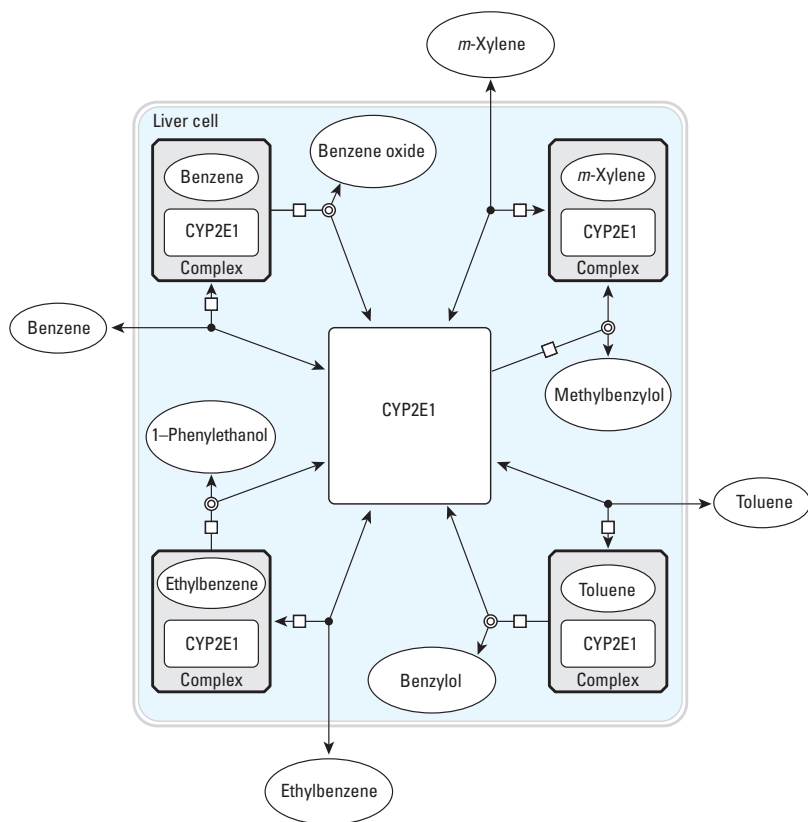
*m*-Xylene

Liver cell

Benzene oxide

Benzene

CYP2E1

Complex

*m*-Xylene

CYP2E1

Complex

Benzene

CYP2E1

Methylbenzylol

1–Phenylethanol

Toluene

Ethylbenzene

CYP2E1

Complex

Toluene

CYP2E1

Complex

Benzylol

Ethylbenzene